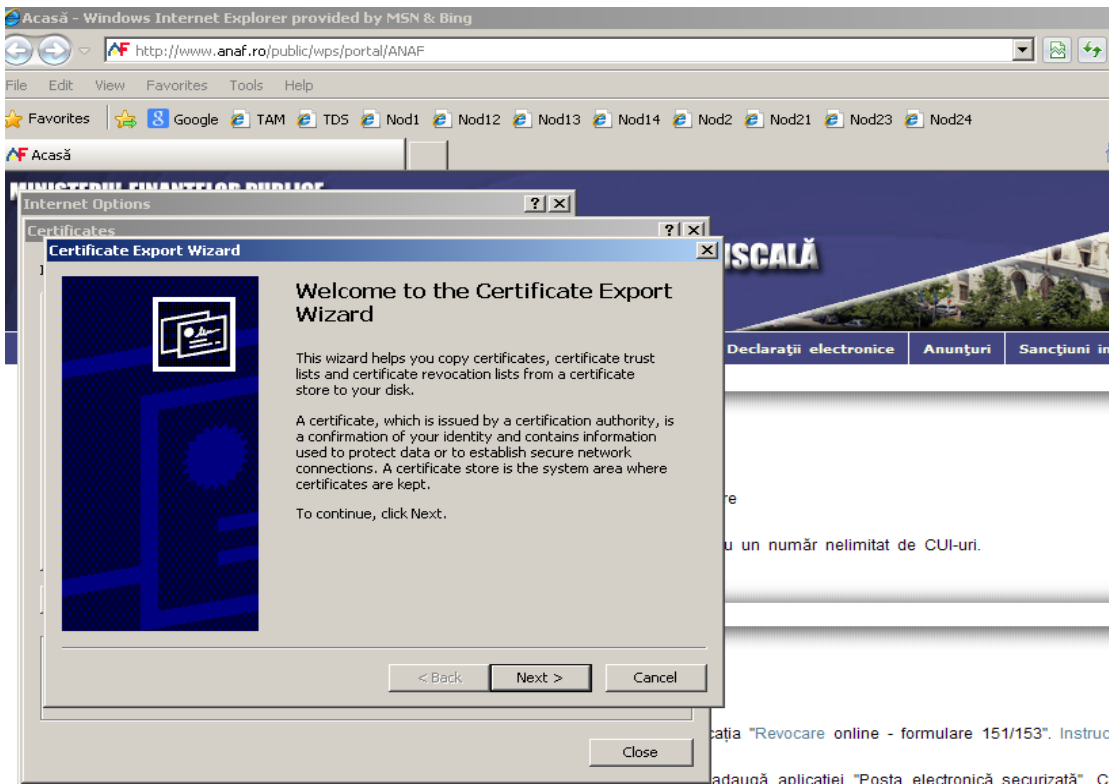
Acasă - Windows Internet Explorer provided by MSN & Bing

http://www.anaf.ro/public/wps/portal/ANAF

File Edit View Favorites Tools Help

Favorites Google TAM TDS Nod1 Nod12 Nod13 Nod14 Nod2 Nod21 Nod23 Nod24

Acasă

Internet Options

Certificates

Certificate Export Wizard

Welcome to the Certificate Export Wizard

This wizard helps you copy certificates, certificate trust lists and certificate revocation lists from a certificate store to your disk.

A certificate, which is issued by a certification authority, is a confirmation of your identity and contains information used to protect data or to establish secure network connections. A certificate store is the system area where certificates are kept.

To continue, click Next.

< Back Next > Cancel

Close

ISCALĂ

Declaraţii electronice Anunţuri Sancţiuni in

re

u un număr nelimitat de CUI-uri.

caţia "Revocare online - formulare 151/153". Instruc

adaugă aplicaţiei "Posta electronică securizată". C